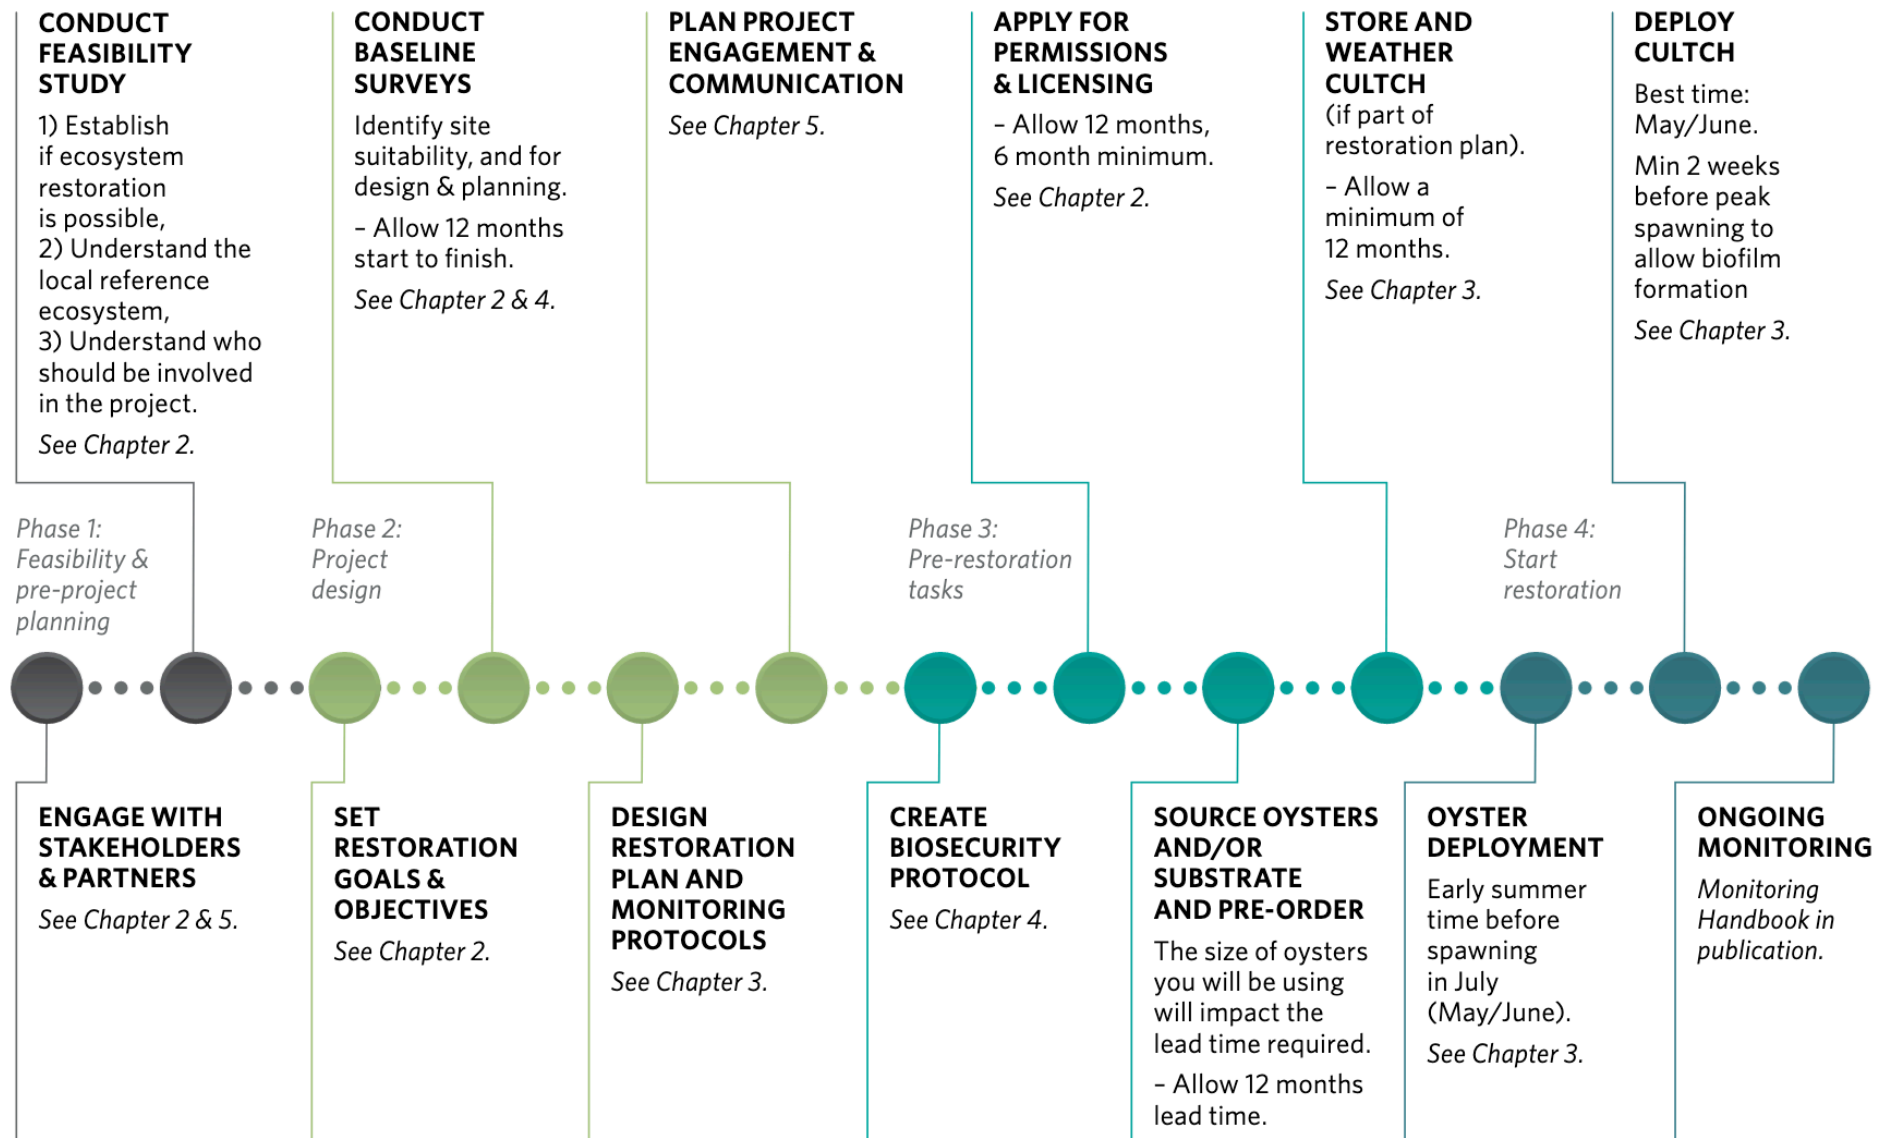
CONDUCT FEASIBILITY STUDY

1) Establish if ecosystem restoration is possible, 2) Understand the local reference ecosystem, 3) Understand who should be involved in the project.

See Chapter 2.

CONDUCT BASELINE SURVEYS

Identify site suitability, and for design & planning.

– Allow 12 months start to finish.

See Chapter 2 & 4.

PLAN PROJECT ENGAGEMENT & COMMUNICATION

See Chapter 5.

APPLY FOR PERMISSIONS & LICENSING

– Allow 12 months, 6 month minimum.

See Chapter 2.

STORE AND WEATHER CULTCH

(if part of restoration plan).

– Allow a minimum of 12 months.

See Chapter 3.

DEPLOY CULTCH

Best time: May/June.

Min 2 weeks before peak spawning to allow biofilm formation

See Chapter 3.

Phase 1: Feasibility & pre-project planning

Phase 2: Project design

Phase 3: Pre-restoration tasks

Phase 4: Start restoration

ENGAGE WITH STAKEHOLDERS & PARTNERS

See Chapter 2 & 5.

SET RESTORATION GOALS & OBJECTIVES

See Chapter 2.

DESIGN RESTORATION PLAN AND MONITORING PROTOCOLS

See Chapter 3.

CREATE BIOSECURITY PROTOCOL

See Chapter 4.

SOURCE OYSTERS AND/OR SUBSTRATE AND PRE-ORDER

The size of oysters you will be using will impact the lead time required.

– Allow 12 months lead time.

OYSTER DEPLOYMENT

Early summer time before spawning in July (May/June).

See Chapter 3.

ONGOING MONITORING

Monitoring Handbook in publication.